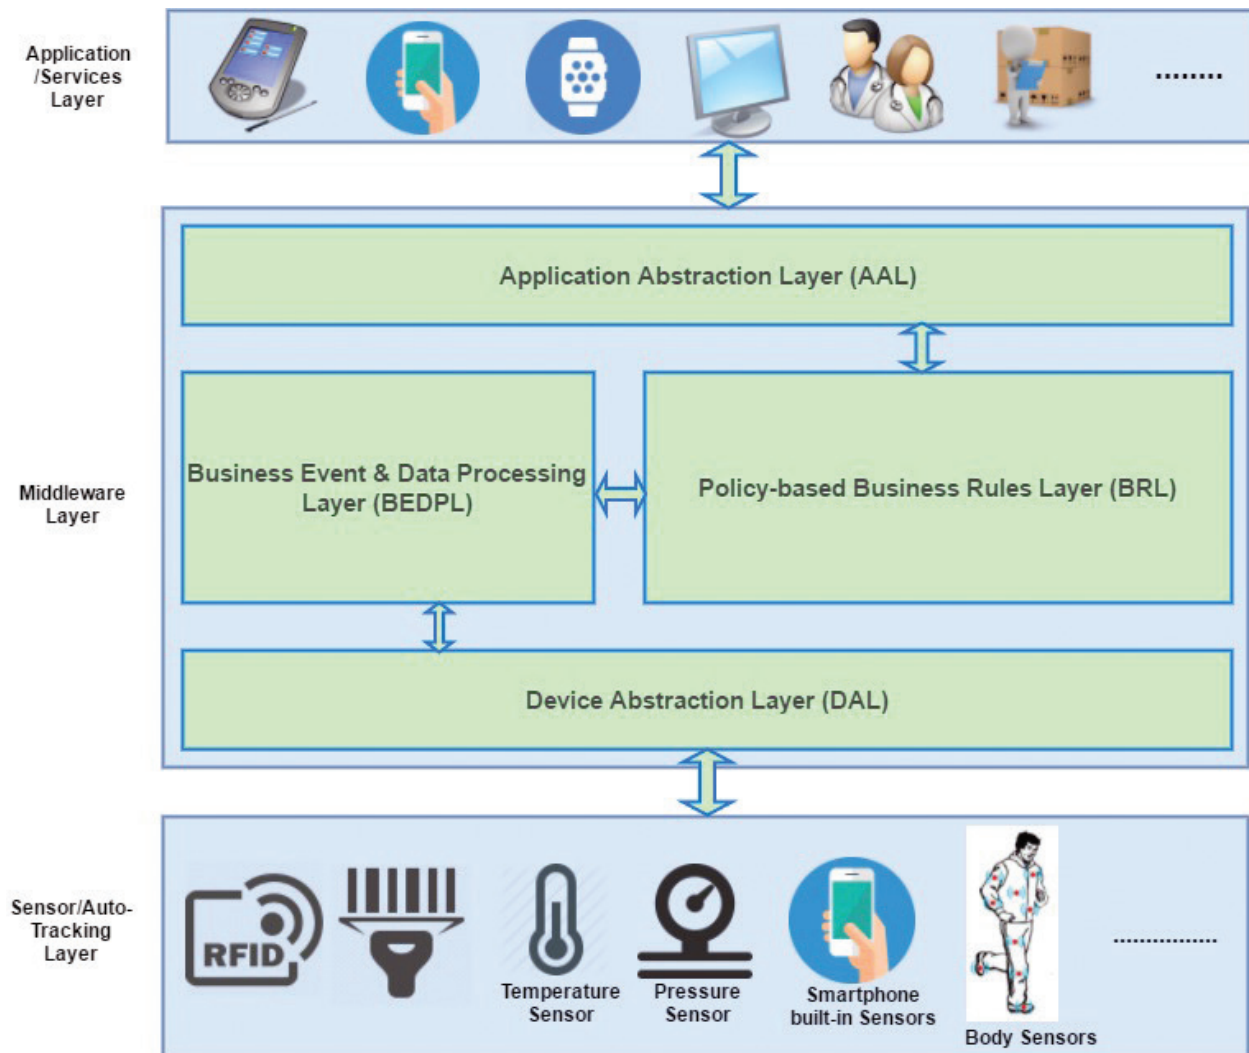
Application /Services Layer

........

Application Abstraction Layer (AAL)

Middleware Layer

Business Event & Data Processing Layer (BEDPL)

Policy-based Business Rules Layer (BRL)

Device Abstraction Layer (DAL)

Sensor/Auto-Tracking Layer

RFID

Temperature Sensor

Pressure Sensor

Smartphone built-in Sensors

Body Sensors

................